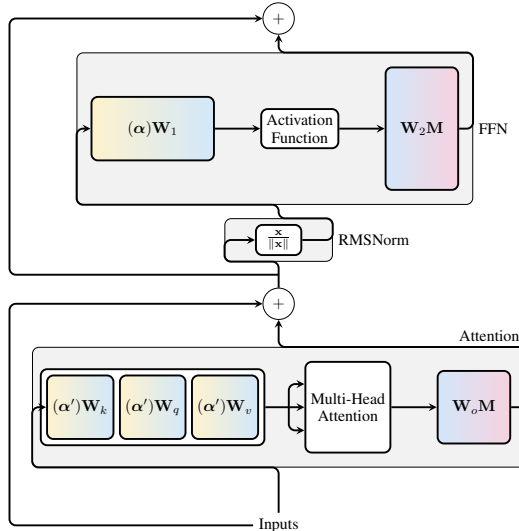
$+$

$(\boldsymbol{\alpha})\mathbf{W}_1$

Activation Function

$\mathbf{W}_2\mathbf{M}$

FFN

$\frac{\mathbf{x}}{\|\mathbf{x}\|}$

RMSNorm

$+$

Attention

$(\boldsymbol{\alpha}')\mathbf{W}_k$

$(\boldsymbol{\alpha}')\mathbf{W}_q$

$(\boldsymbol{\alpha}')\mathbf{W}_v$

Multi-Head Attention

$\mathbf{W}_o\mathbf{M}$

Inputs